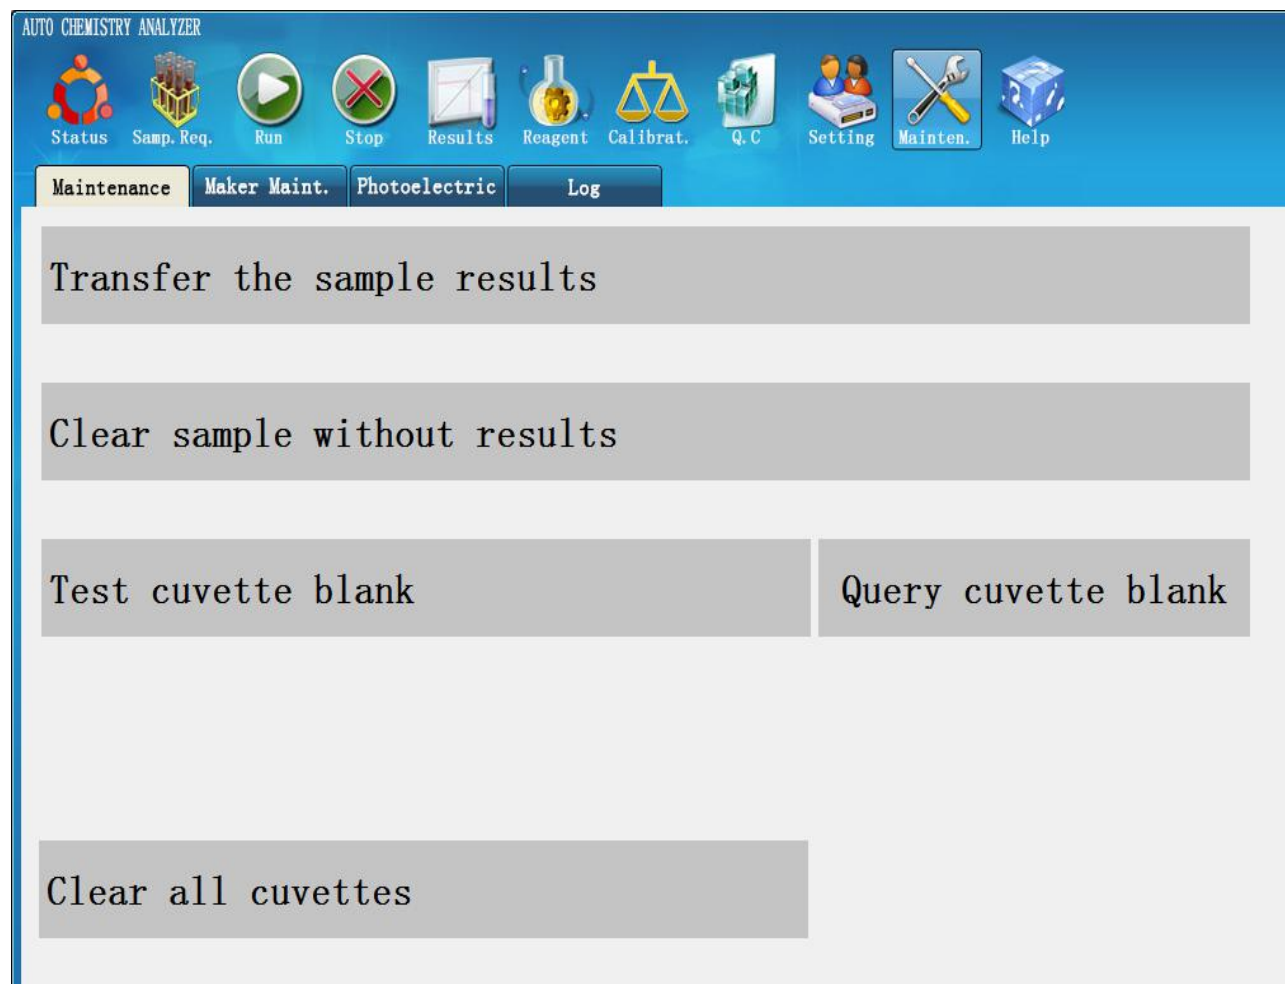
AUTO CHEMISTRY ANALYZER

Status Samp.Req. Run Stop Results Reagent Calibrat. Q.C Setting Mainten. Help

Maintenance Maker Maint. Photoelectric Log

Transfer the sample results

Clear sample without results

Test cuvette blank

Query cuvette blank

Clear all cuvettes